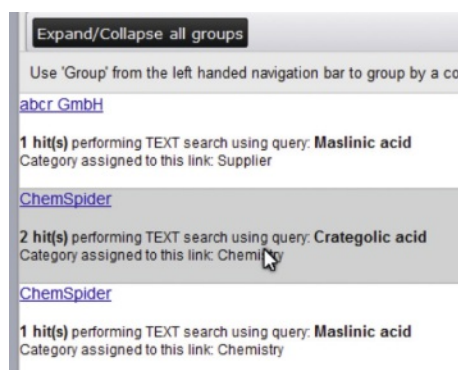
Expand/Collapse all groups

Use 'Group' from the left handed navigation bar to group by a co

abcr GmbH

1 hit(s) performing TEXT search using query: **Maslinic acid**
Category assigned to this link: Supplier

ChemSpider

2 hit(s) performing TEXT search using query: **Crategolic acid**
Category assigned to this link: Chemi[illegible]y

ChemSpider

1 hit(s) performing TEXT search using query: **Maslinic acid**
Category assigned to this link: Chemistry